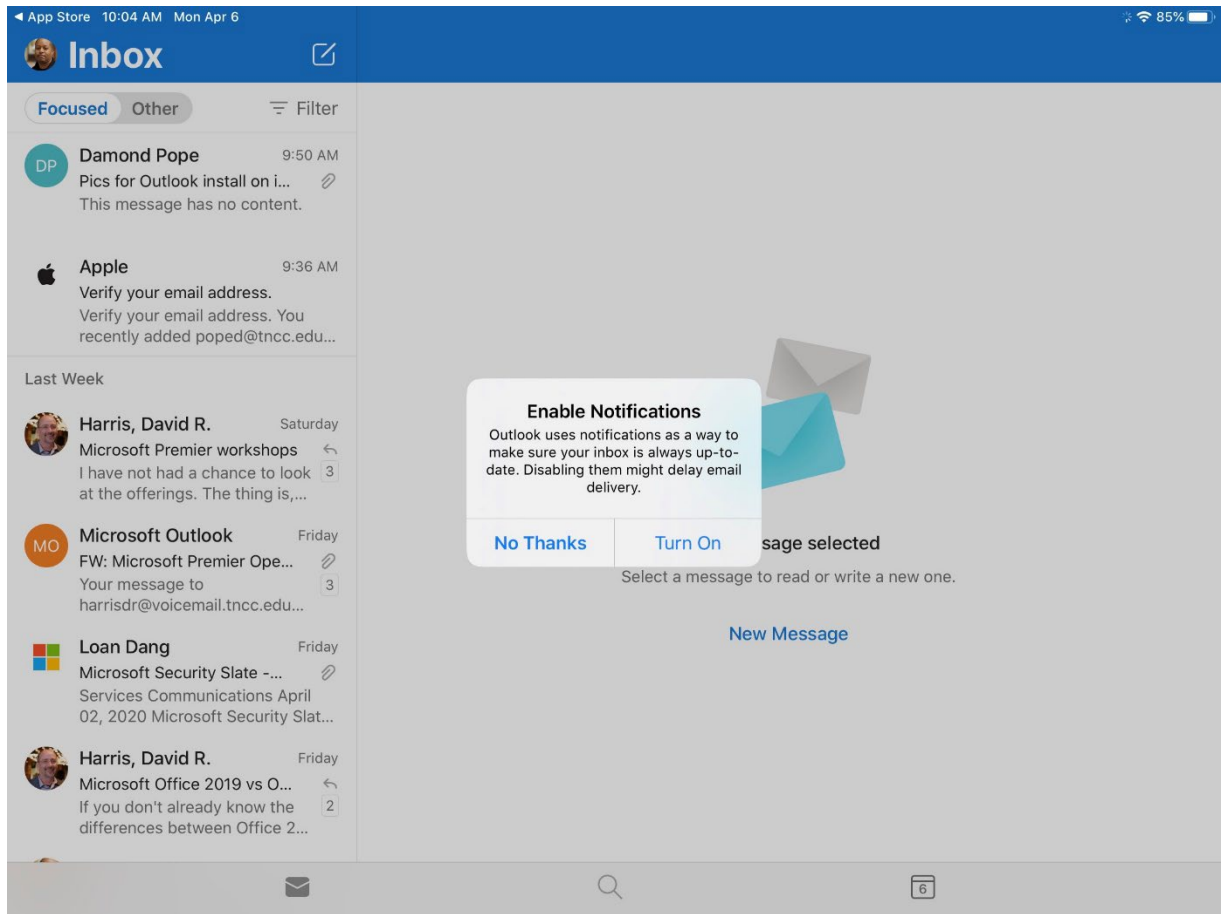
◀ App Store 10:04 AM Mon Apr 6
85%

Inbox

Focused Other
Filter

DP
Damond Pope 9:50 AM
Pics for Outlook install on i...
This message has no content.

Apple 9:36 AM
Verify your email address.
Verify your email address. You recently added poped@tncc.edu...

Last Week

Harris, David R. Saturday
Microsoft Premier workshops
I have not had a chance to look at the offerings. The thing is,...
3

MO
Microsoft Outlook Friday
FW: Microsoft Premier Ope...
Your message to harrisdr@voicemail.tncc.edu...
3

Loan Dang Friday
Microsoft Security Slate -...
Services Communications April 02, 2020 Microsoft Security Slat...

Harris, David R. Friday
Microsoft Office 2019 vs O...
If you don't already know the differences between Office 2...
2

Enable Notifications
Outlook uses notifications as a way to make sure your inbox is always up-to-date. Disabling them might delay email delivery.
No Thanks
Turn On

sage selected
Select a message to read or write a new one.

New Message

6